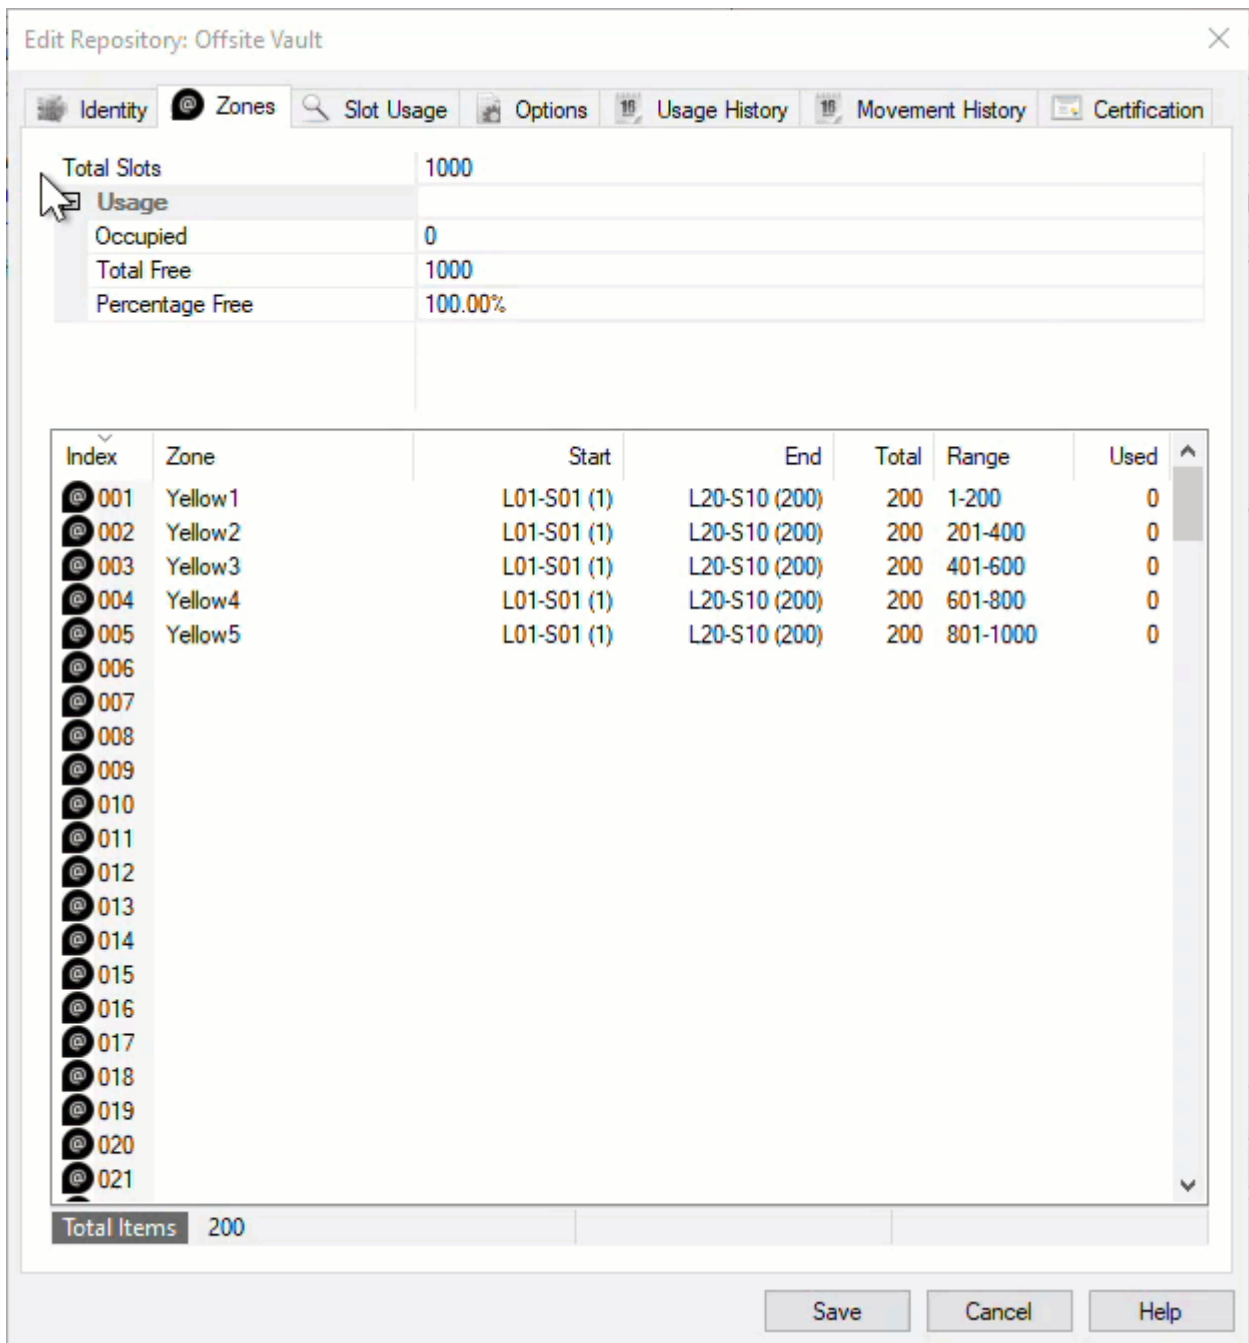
Edit Repository: Offsite Vault

Identity | Zones | Slot Usage | Options | Usage History | Movement History | Certification

| Total Slots | 1000 |
|---|---|
| Usage | |
| Occupied | 0 |
| Total Free | 1000 |
| Percentage Free | 100.00% |

| Index | Zone | Start | End | Total | Range | Used |
|---|---|---|---|---|---|---|
| 001 | Yellow1 | L01-S01 (1) | L20-S10 (200) | 200 | 1-200 | 0 |
| 002 | Yellow2 | L01-S01 (1) | L20-S10 (200) | 200 | 201-400 | 0 |
| 003 | Yellow3 | L01-S01 (1) | L20-S10 (200) | 200 | 401-600 | 0 |
| 004 | Yellow4 | L01-S01 (1) | L20-S10 (200) | 200 | 601-800 | 0 |
| 005 | Yellow5 | L01-S01 (1) | L20-S10 (200) | 200 | 801-1000 | 0 |
| 006 | | | | | | |
| 007 | | | | | | |
| 008 | | | | | | |
| 009 | | | | | | |
| 010 | | | | | | |
| 011 | | | | | | |
| 012 | | | | | | |
| 013 | | | | | | |
| 014 | | | | | | |
| 015 | | | | | | |
| 016 | | | | | | |
| 017 | | | | | | |
| 018 | | | | | | |
| 019 | | | | | | |
| 020 | | | | | | |
| 021 | | | | | | |

Total Items 200

Save Cancel Help